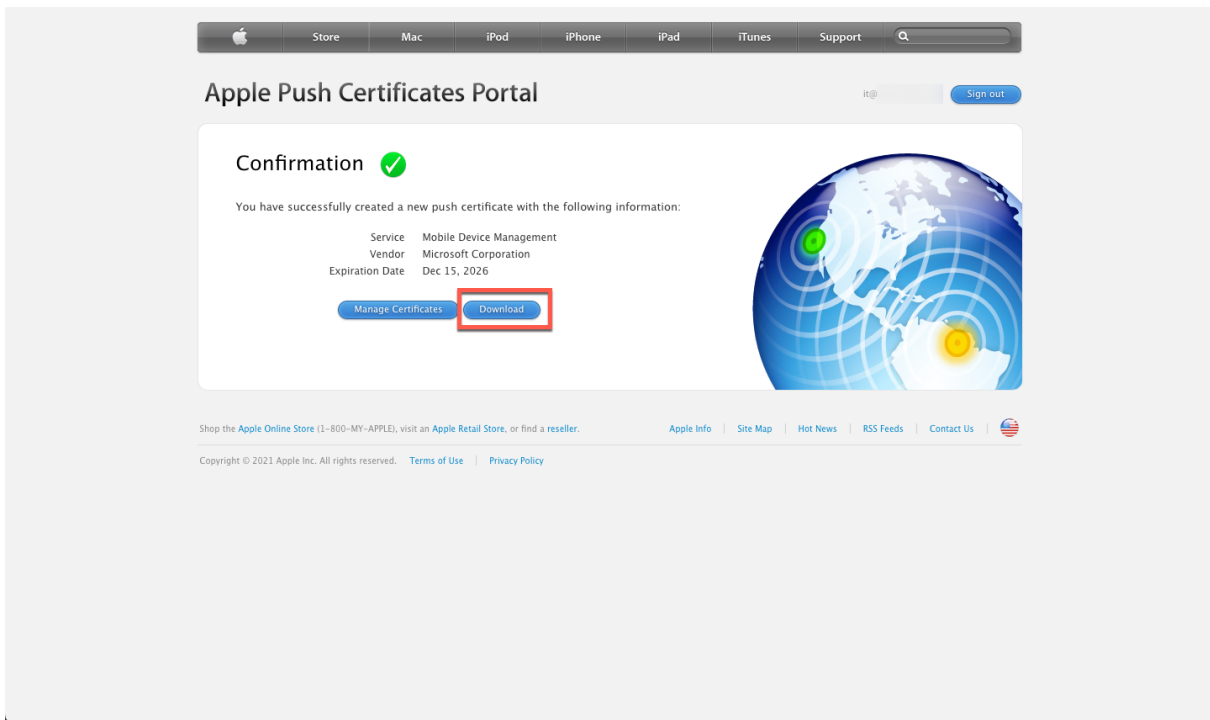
Store Mac iPod iPhone iPad iTunes Support

Apple Push Certificates Portal

it@

Sign out

Confirmation

You have successfully created a new push certificate with the following information:

| | |
|---|---|
| Service | Mobile Device Management |
| Vendor | Microsoft Corporation |
| Expiration Date | Dec 15, 2026 |

Manage Certificates

Download

Shop the Apple Online Store (1-800-MY-APPLE), visit an Apple Retail Store, or find a reseller.

Apple Info | Site Map | Hot News | RSS Feeds | Contact Us

Copyright © 2021 Apple Inc. All rights reserved. Terms of Use | Privacy Policy